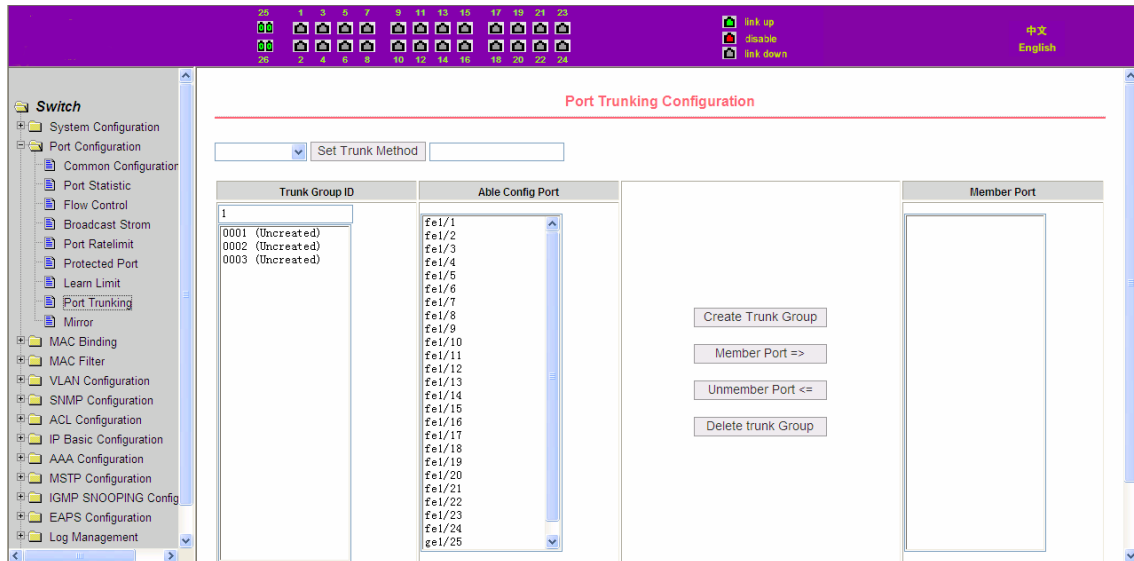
25 1 3 5 7 9 11 13 15 17 19 21 23
26 2 4 6 8 10 12 14 16 18 20 22 24

link up
disable
link down

中文
English

Switch
System Configuration
Port Configuration
Common Configuration
Port Statistic
Flow Control
Broadcast Strom
Port Ratelimit
Protected Port
Learn Limit
Port Trunking
Mirror
MAC Binding
MAC Filter
VLAN Configuration
SNMP Configuration
ACL Configuration
IP Basic Configuration
AAA Configuration
MSTP Configuration
IGMP SNOOPING Config
EAPS Configuration
Log Management

Port Trunking Configuration

Set Trunk Method

| Trunk Group ID | Able Config Port | | Member Port |
|---|---|---|---|

1
0001 (Uncreated)
0002 (Uncreated)
0003 (Uncreated)

fe1/1
fe1/2
fe1/3
fe1/4
fe1/5
fe1/6
fe1/7
fe1/8
fe1/9
fe1/10
fe1/11
fe1/12
fe1/13
fe1/14
fe1/15
fe1/16
fe1/17
fe1/18
fe1/19
fe1/20
fe1/21
fe1/22
fe1/23
fe1/24
ge1/25

Create Trunk Group
Member Port =>
Unmember Port <=
Delete trunk Group